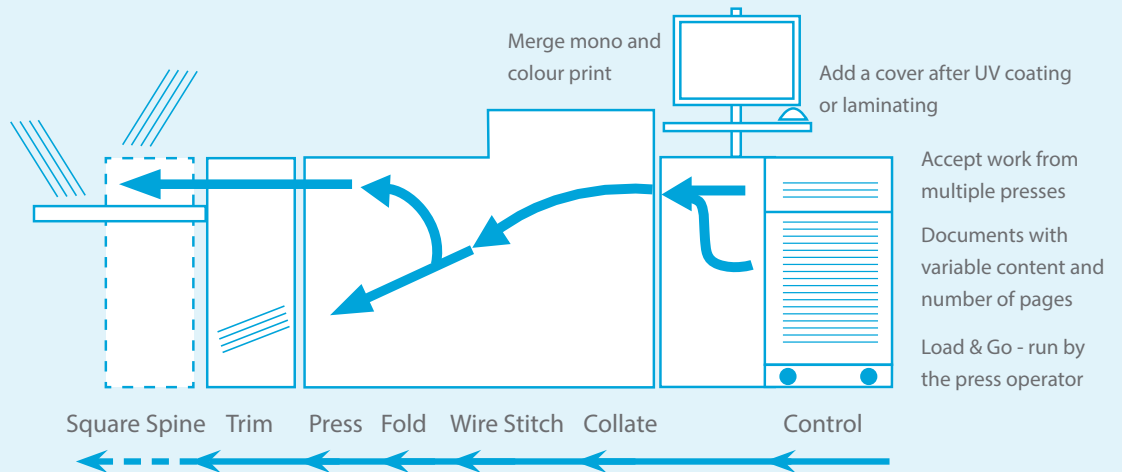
Merge mono and colour print

Add a cover after UV coating or laminating

Accept work from multiple presses

Documents with variable content and number of pages

Load & Go - run by the press operator

Square Spine Trim Press Fold Wire Stitch Collate Control